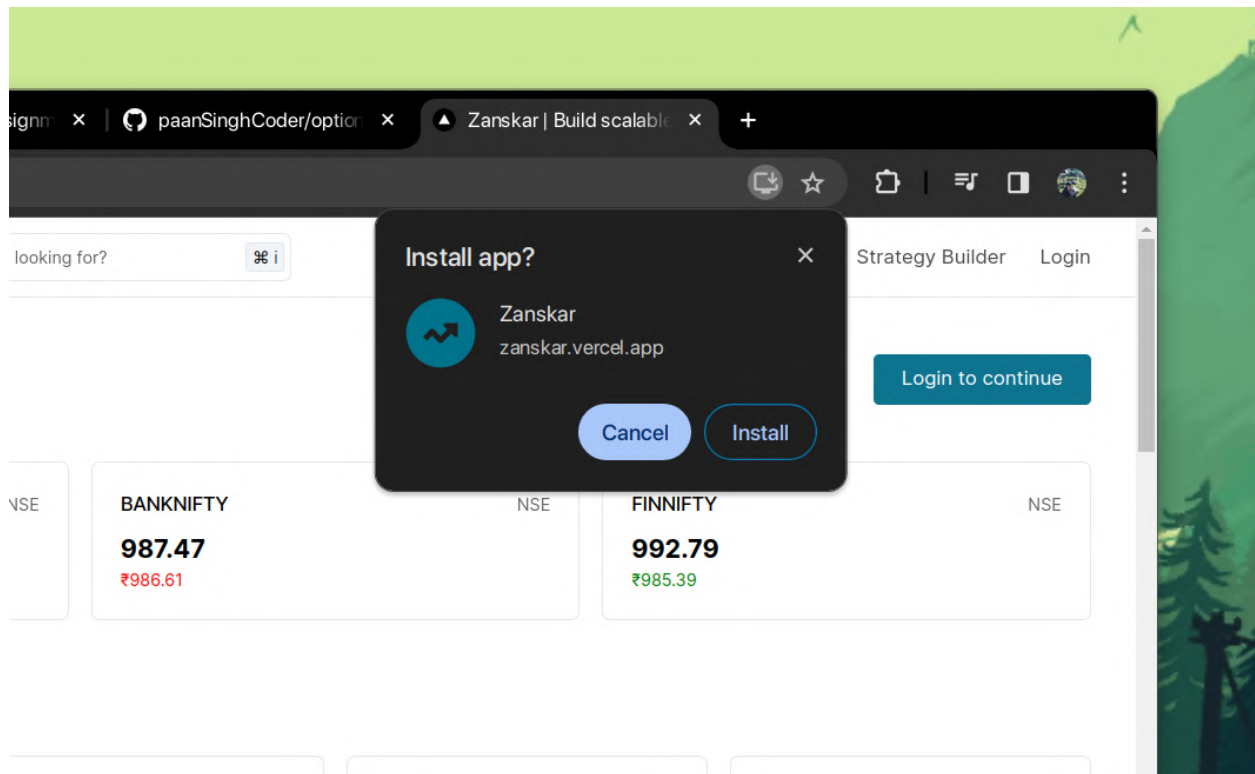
signm ×
paanSinghCoder/option ×
Zanskar | Build scalable ×
+

looking for? ⌘ i

Strategy Builder Login

Install app?
×
Zanskar
zanskar.vercel.app
Cancel Install

Login to continue

NSE

BANKNIFTY NSE
987.47
₹986.61

FINNIFTY NSE
992.79
₹985.39